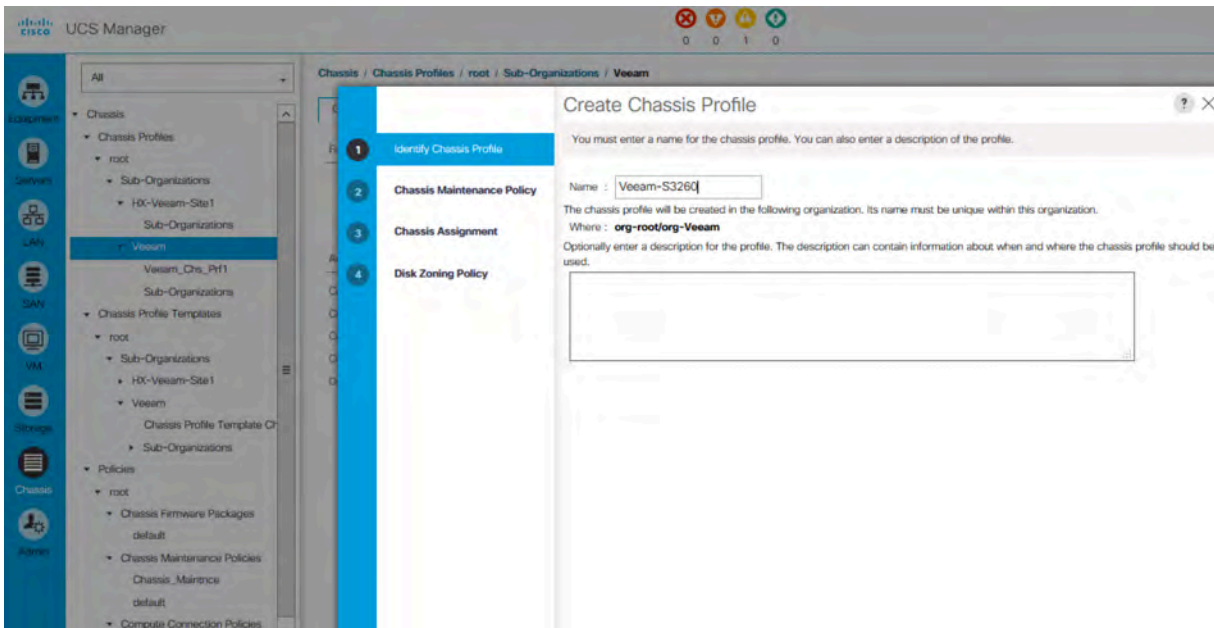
cisco UCS Manager

0 0 1 0

Equipment
Servers
LAN
SAN
VM
Storage
Chassis
Admin

All

Chassis
Chassis Profiles
root
Sub-Organizations
HX-Veeam-Site1
Sub-Organizations
Veeam
Veeam_Chs_Prf1
Sub-Organizations
Chassis Profile Templates
root
Sub-Organizations
HX-Veeam-Site1
Veeam
Chassis Profile Template Ch
Sub-Organizations
Policies
root
Chassis Firmware Packages
default
Chassis Maintenance Policies
Chassis_Maintnce
default
Compute Connection Policies

Chassis / Chassis Profiles / root / Sub-Organizations / Veeam

Create Chassis Profile

1 Identify Chassis Profile
2 Chassis Maintenance Policy
3 Chassis Assignment
4 Disk Zoning Policy

You must enter a name for the chassis profile. You can also enter a description of the profile.

Name : Veeam-S3260

The chassis profile will be created in the following organization. Its name must be unique within this organization.

Where : org-root/org-Veeam

Optionally enter a description for the profile. The description can contain information about when and where the chassis profile should be used.